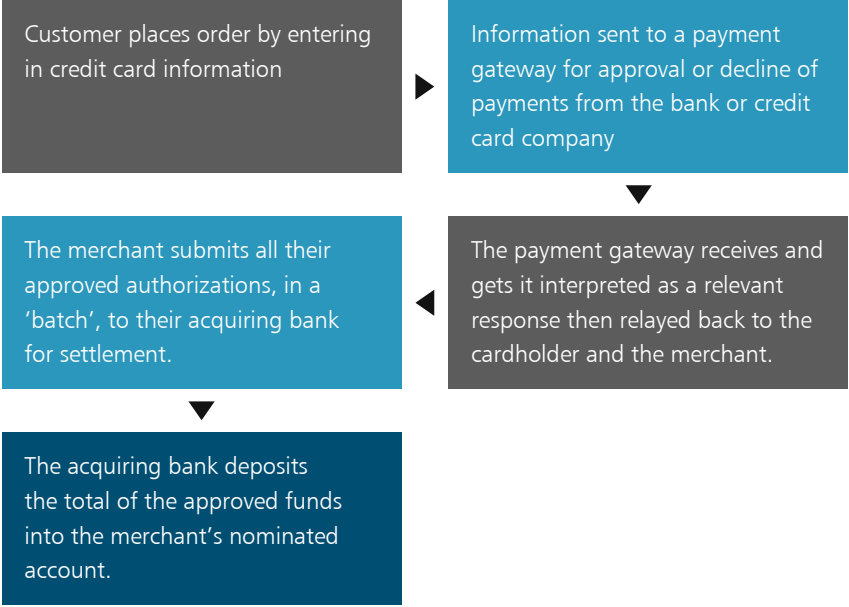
Customer places order by entering in credit card information

Information sent to a payment gateway for approval or decline of payments from the bank or credit card company

The payment gateway receives and gets it interpreted as a relevant response then relayed back to the cardholder and the merchant.

The merchant submits all their approved authorizations, in a ‘batch’, to their acquiring bank for settlement.

The acquiring bank deposits the total of the approved funds into the merchant’s nominated account.